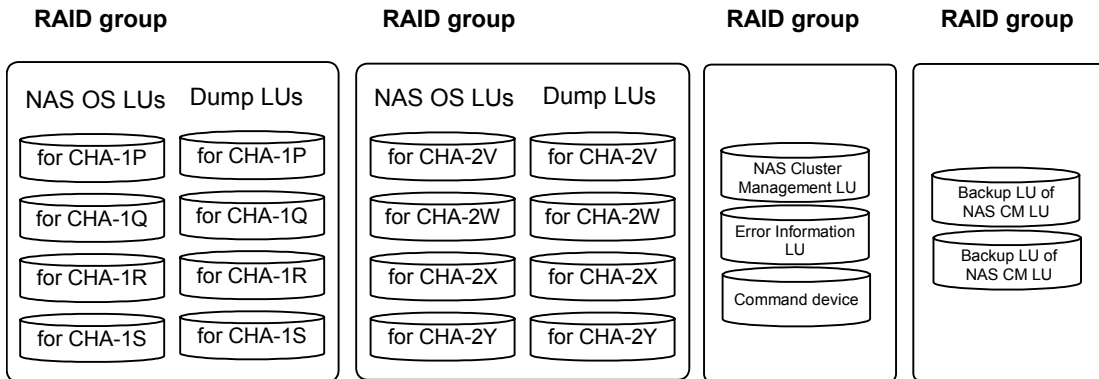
RAID group

NAS OS LUs
for CHA-1P
for CHA-1Q
for CHA-1R
for CHA-1S

Dump LUs
for CHA-1P
for CHA-1Q
for CHA-1R
for CHA-1S

RAID group

NAS OS LUs
for CHA-2V
for CHA-2W
for CHA-2X
for CHA-2Y

Dump LUs
for CHA-2V
for CHA-2W
for CHA-2X
for CHA-2Y

RAID group

NAS Cluster Management LU
Error Information LU
Command device

RAID group

Backup LU of NAS CM LU
Backup LU of NAS CM LU